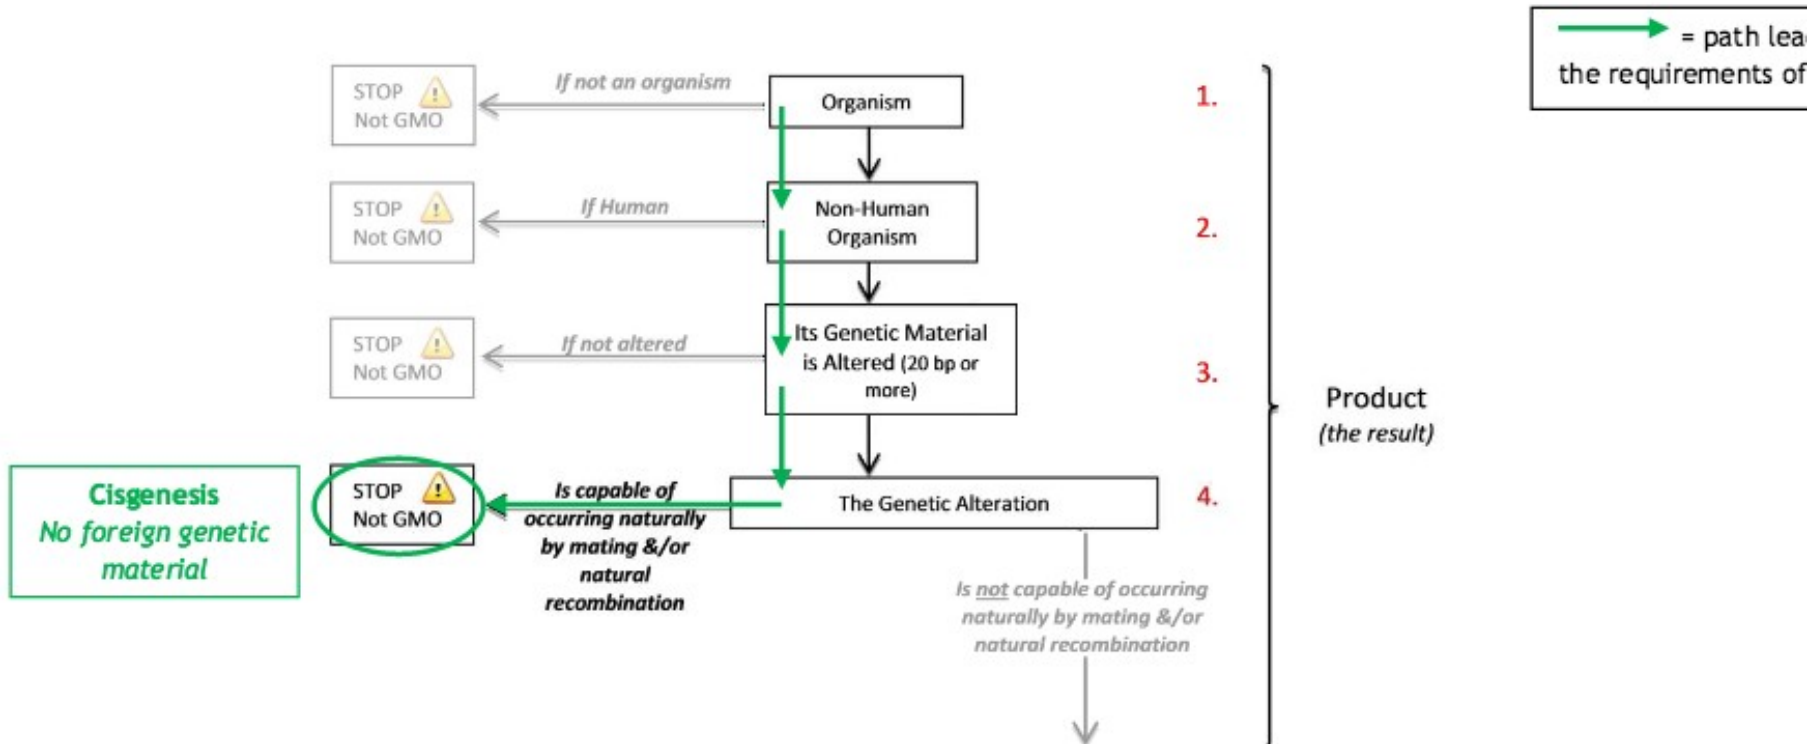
= path lea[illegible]
the requirements of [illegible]

STOP Not GMO
If not an organism
Organism
1.

STOP Not GMO
If Human
Non-Human Organism
2.

STOP Not GMO
If not altered
Its Genetic Material is Altered (20 bp or more)
3.

Product
(the result)

Cisgenesis
No foreign genetic material

STOP Not GMO
Is capable of occurring naturally by mating &/or natural recombination
The Genetic Alteration
4.

Is not capable of occurring naturally by mating &/or natural recombination